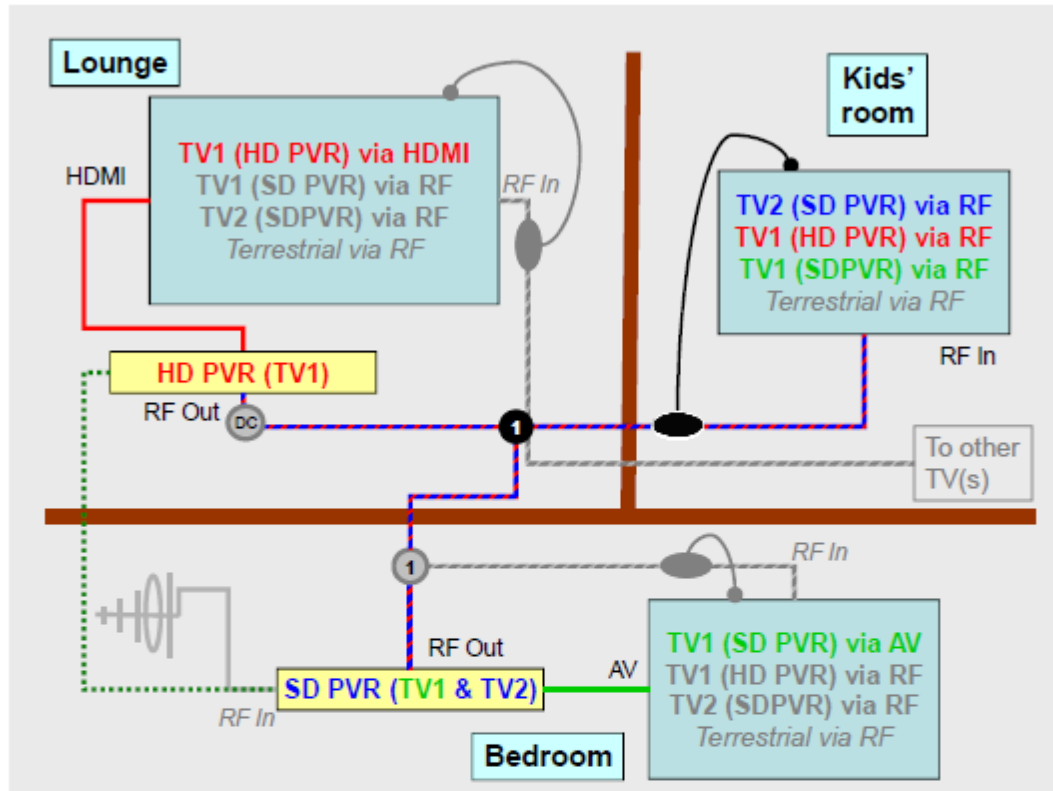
Lounge

TV1 (HD PVR) via HDMI
TV1 (SD PVR) via RF
TV2 (SDPVR) via RF
Terrestrial via RF

HDMI

RF In

Kids' room

TV2 (SD PVR) via RF
TV1 (HD PVR) via RF
TV1 (SDPVR) via RF
Terrestrial via RF

RF In

HD PVR (TV1)

RF Out

DC

1

To other TV(s)

1

RF In

TV1 (SD PVR) via AV
TV1 (HD PVR) via RF
TV2 (SDPVR) via RF
Terrestrial via RF

RF Out

AV

SD PVR (TV1 & TV2)

RF In

Bedroom